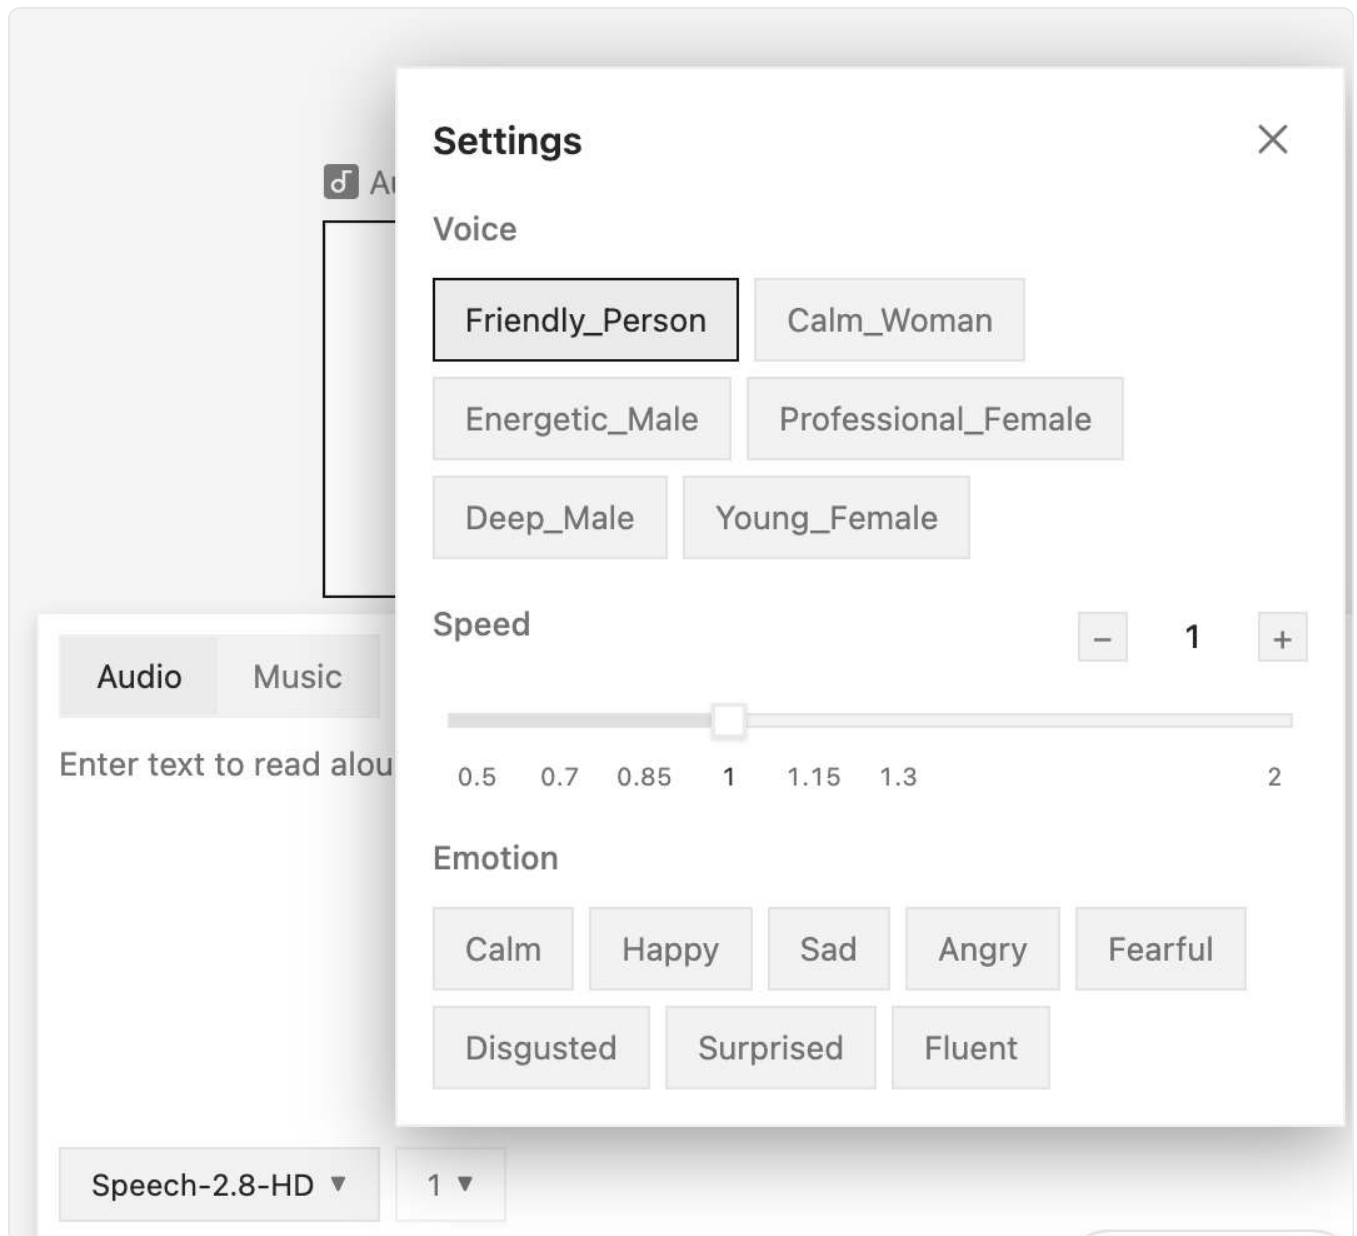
Settings

×

Voice

Friendly_Person

Calm_Woman

Energetic_Male

Professional_Female

Deep_Male

Young_Female

Speed

−

1

+

0.5 0.7 0.85 1 1.15 1.3 2

Emotion

Calm

Happy

Sad

Angry

Fearful

Disgusted

Surprised

Fluent

Ai

Audio

Music

Enter text to read alou

Speech-2.8-HD ▼

1 ▼